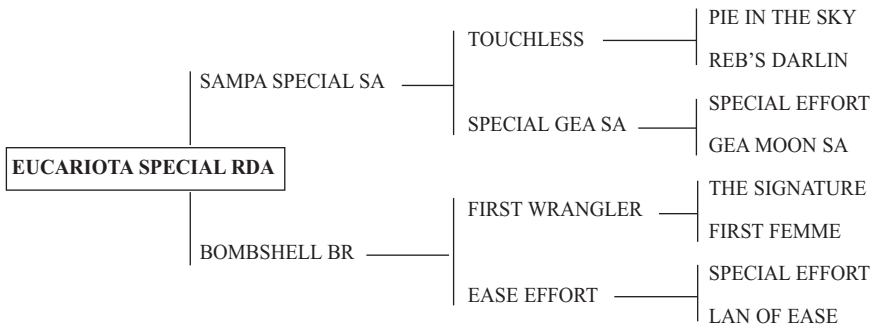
EUCARIOTA SPECIAL RDA

SAMPA SPECIAL SA

TOUCHLESS

PIE IN THE SKY

REB'S DARLIN

SPECIAL GEA SA

SPECIAL EFFORT

GEA MOON SA

BOMBSHELL BR

FIRST WRANGLER

THE SIGNATURE

FIRST FEMME

EASE EFFORT

SPECIAL EFFORT

LAN OF EASE